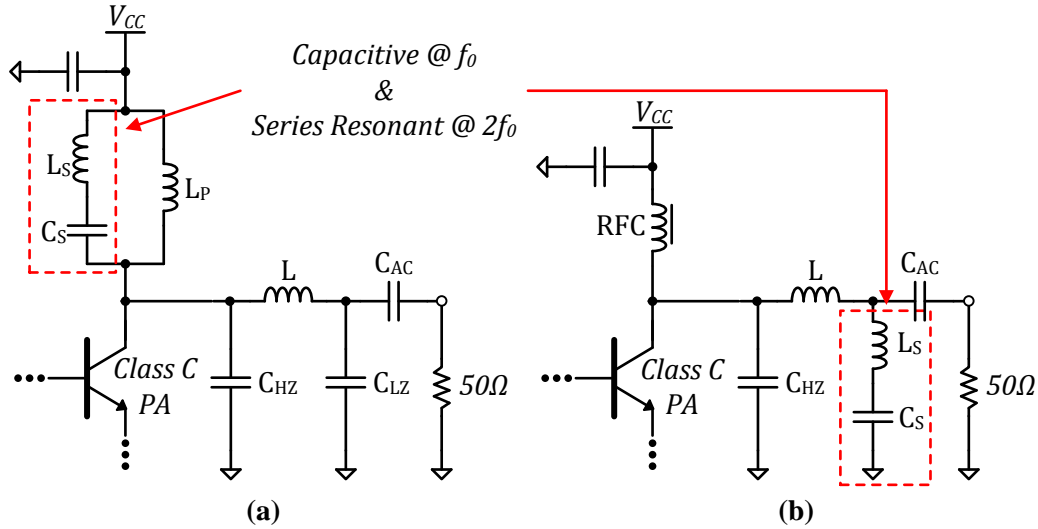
$V_{CC}$

Capacitive @ $f_0$
&
Series Resonant @ $2f_0$

$L_S$
$L_P$
$C_S$
L
$C_{AC}$
Class C
PA
$C_{HZ}$
$C_{LZ}$
$50\Omega$

(a)

$V_{CC}$
RFC
L
$C_{AC}$
$L_S$
Class C
PA
$C_{HZ}$
$C_S$
$50\Omega$

(b)